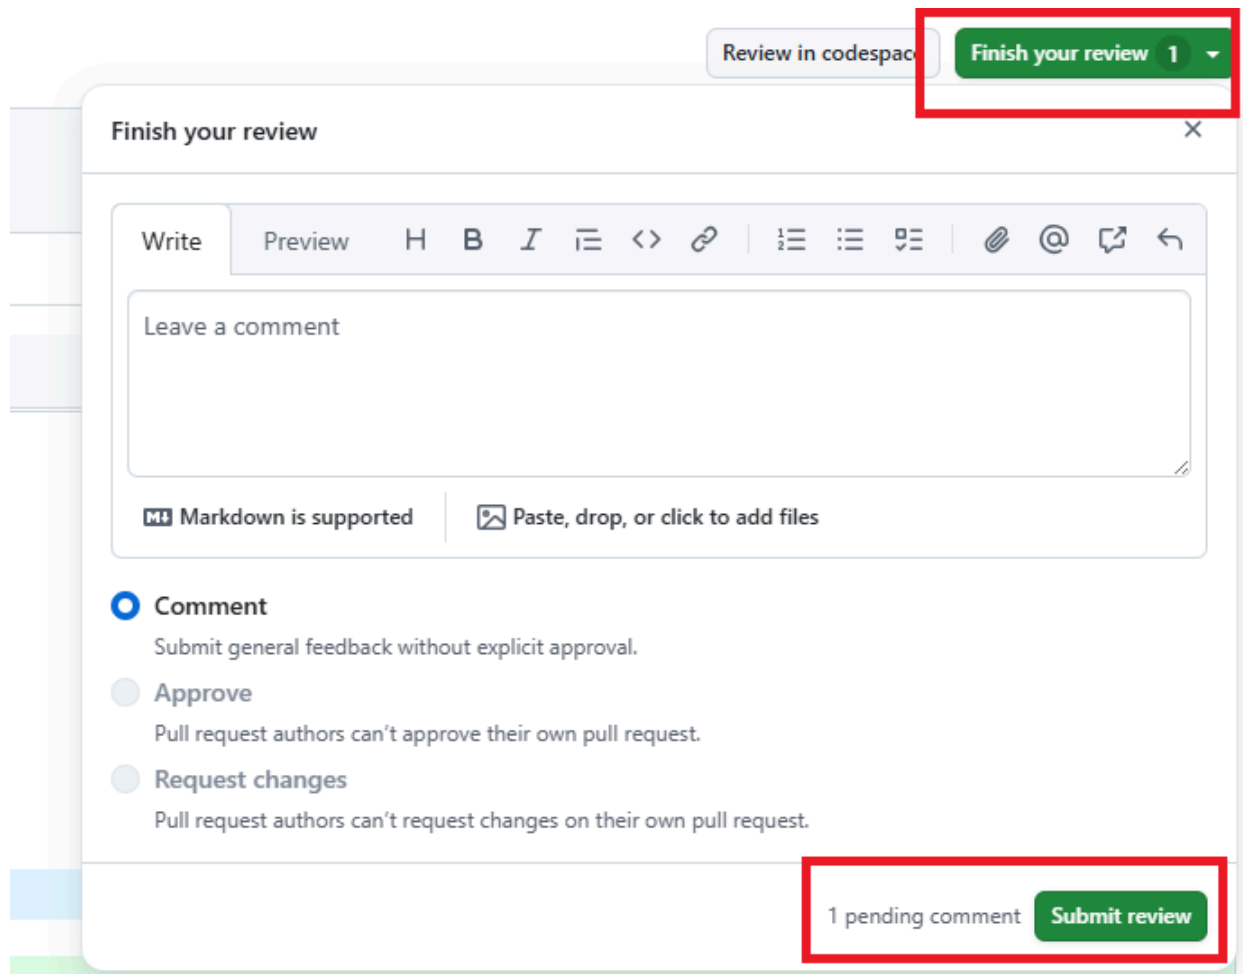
Review in codespac

Finish your review 1

Finish your review

Write Preview H B I

Leave a comment

Markdown is supported

Paste, drop, or click to add files

Comment

Submit general feedback without explicit approval.

Approve

Pull request authors can't approve their own pull request.

Request changes

Pull request authors can't request changes on their own pull request.

1 pending comment

Submit review